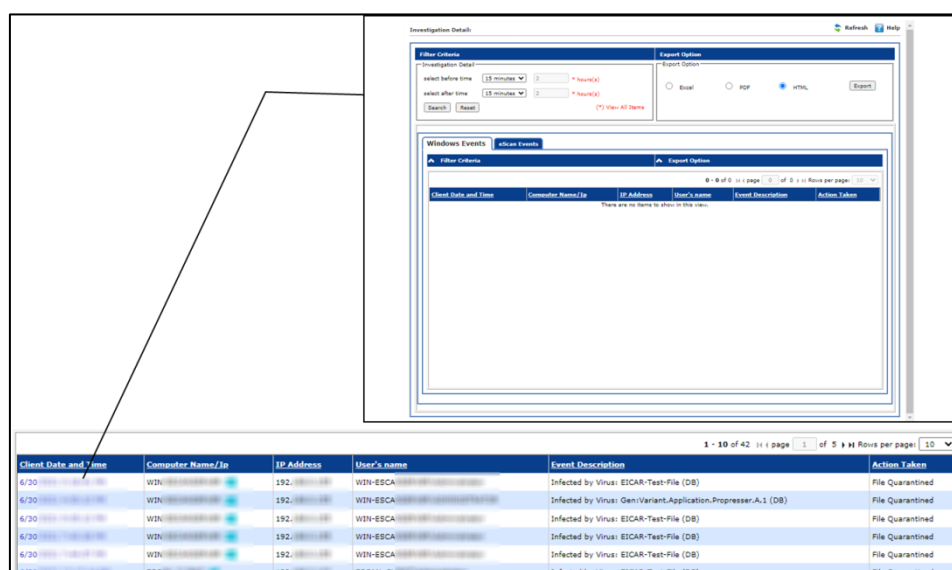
Investigation Detail:

Refresh Help

Filter Criteria

Investigation Detail

select before time 15 minutes 2 * hours(s)

select after time 15 minutes 2 * hours(s)

Search Reset

(*) View All Items

Export Option

Export Option

Excel PDF HTML Export

Windows Events eScan Events

Filter Criteria

Export Option

0 - 0 of 0 page 0 of 0 Rows per page: 10

| Client Date and Time | Computer Name/Ip | IP Address | User's name | Event Description | Action Taken |
|---|---|---|---|---|---|
| There are no items to show in this view. | | | | | |

1 - 10 of 42 page 1 of 5 Rows per page: 10

| Client Date and Time | Computer Name/Ip | IP Address | User's name | Event Description | Action Taken |
|---|---|---|---|---|---|
| 6/30 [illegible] | WIN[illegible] | 192.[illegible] | WIN-ESCA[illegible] | Infected by Virus: EICAR-Test-File (DB) | File Quarantined |
| 6/30 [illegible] | WIN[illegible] | 192.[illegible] | WIN-ESCA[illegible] | Infected by Virus: Gen:Variant.Application.Propresser.A.1 (DB) | File Quarantined |
| 6/30 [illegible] | WIN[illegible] | 192.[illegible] | WIN-ESCA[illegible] | Infected by Virus: EICAR-Test-File (DB) | File Quarantined |
| 6/30 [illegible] | WIN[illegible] | 192.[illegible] | WIN-ESCA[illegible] | Infected by Virus: EICAR-Test-File (DB) | File Quarantined |
| 6/30 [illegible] | WIN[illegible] | 192.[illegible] | WIN-ESCA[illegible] | Infected by Virus: EICAR-Test-File (DB) | File Quarantined |